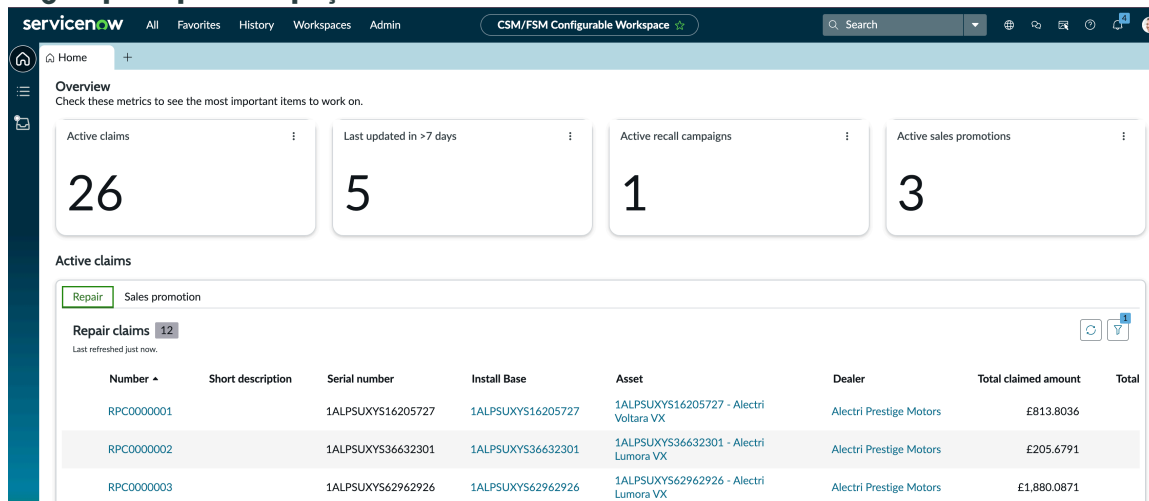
servicenow All Favorites History Workspaces Admin CSM/FSM Configurable Workspace ☆ Search 4

Home +

Overview
Check these metrics to see the most important items to work on.

Active claims ⋮
26

Last updated in >7 days ⋮
5

Active recall campaigns ⋮
1

Active sales promotions ⋮
3

Active claims

Repair Sales promotion

Repair claims 12
Last refreshed just now.

1

| Number ▲ | Short description | Serial number | Install Base | Asset | Dealer | Total claimed amount | Total |
|---|---|---|---|---|---|---|---|
| RPC0000001 | | 1ALPSUXYS16205727 | 1ALPSUXYS16205727 | 1ALPSUXYS16205727 - Alectri Voltara VX | Alectri Prestige Motors | £813.8036 | |
| RPC0000002 | | 1ALPSUXYS36632301 | 1ALPSUXYS36632301 | 1ALPSUXYS36632301 - Alectri Lumora VX | Alectri Prestige Motors | £205.6791 | |
| RPC0000003 | | 1ALPSUXYS62962926 | 1ALPSUXYS62962926 | 1ALPSUXYS62962926 - Alectri Lumora VX | Alectri Prestige Motors | £1,880.0871 | |